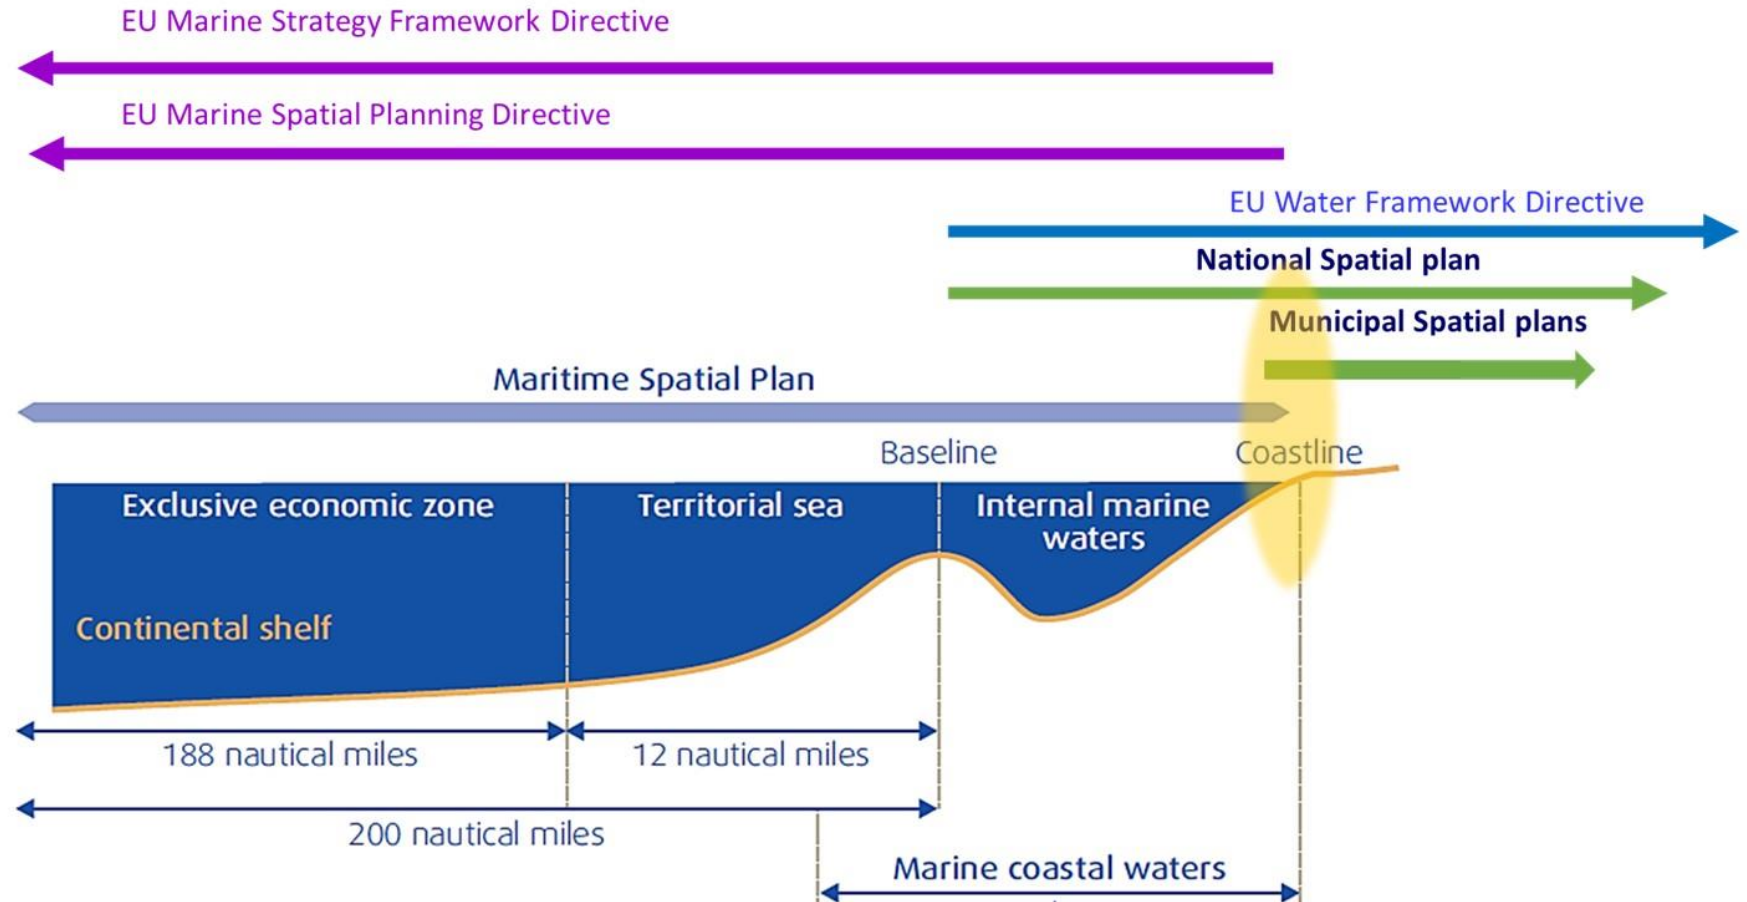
EU Marine Strategy Framework Directive

EU Marine Spatial Planning Directive

EU Water Framework Directive

National Spatial plan

Municipal Spatial plans

Maritime Spatial Plan

Baseline

Coastline

Exclusive economic zone

Territorial sea

Internal marine waters

Continental shelf

188 nautical miles

12 nautical miles

200 nautical miles

Marine coastal waters